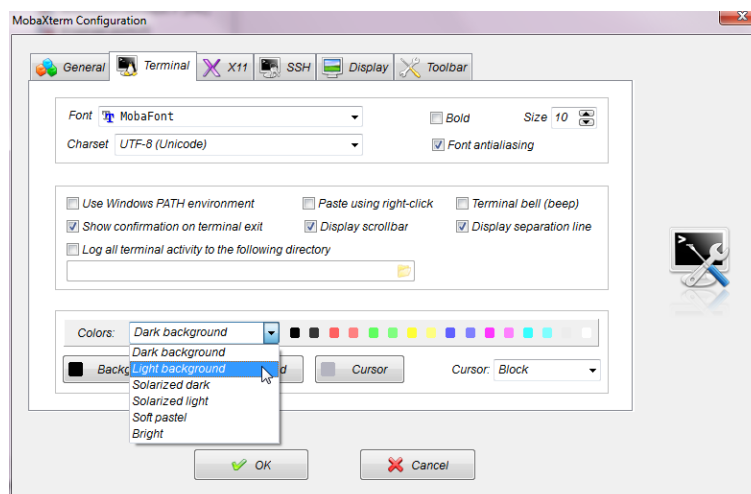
MobaXterm Configuration

General | Terminal | X11 | SSH | Display | Toolbar

Font MobaFont
Bold
Size 10
Charset UTF-8 (Unicode)
Font antialiasing

Use Windows PATH environment
Paste using right-click
Terminal bell (beep)
Show confirmation on terminal exit
Display scrollbar
Display separation line
Log all terminal activity to the following directory

Colors: Dark background
Dark background
Light background
Solarized dark
Solarized light
Soft pastel
Bright

Backg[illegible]
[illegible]d
Cursor
Cursor: Block

OK
Cancel